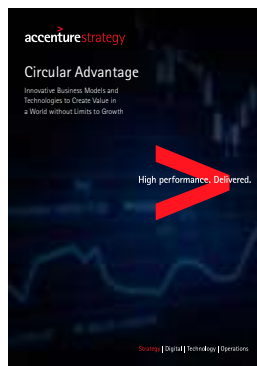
accenturestrategy

Circular Advantage

Innovative Business Models and Technologies to Create Value in a World without Limits to Growth

High performance. Delivered.

Strategy | Digital | Technology | Operations